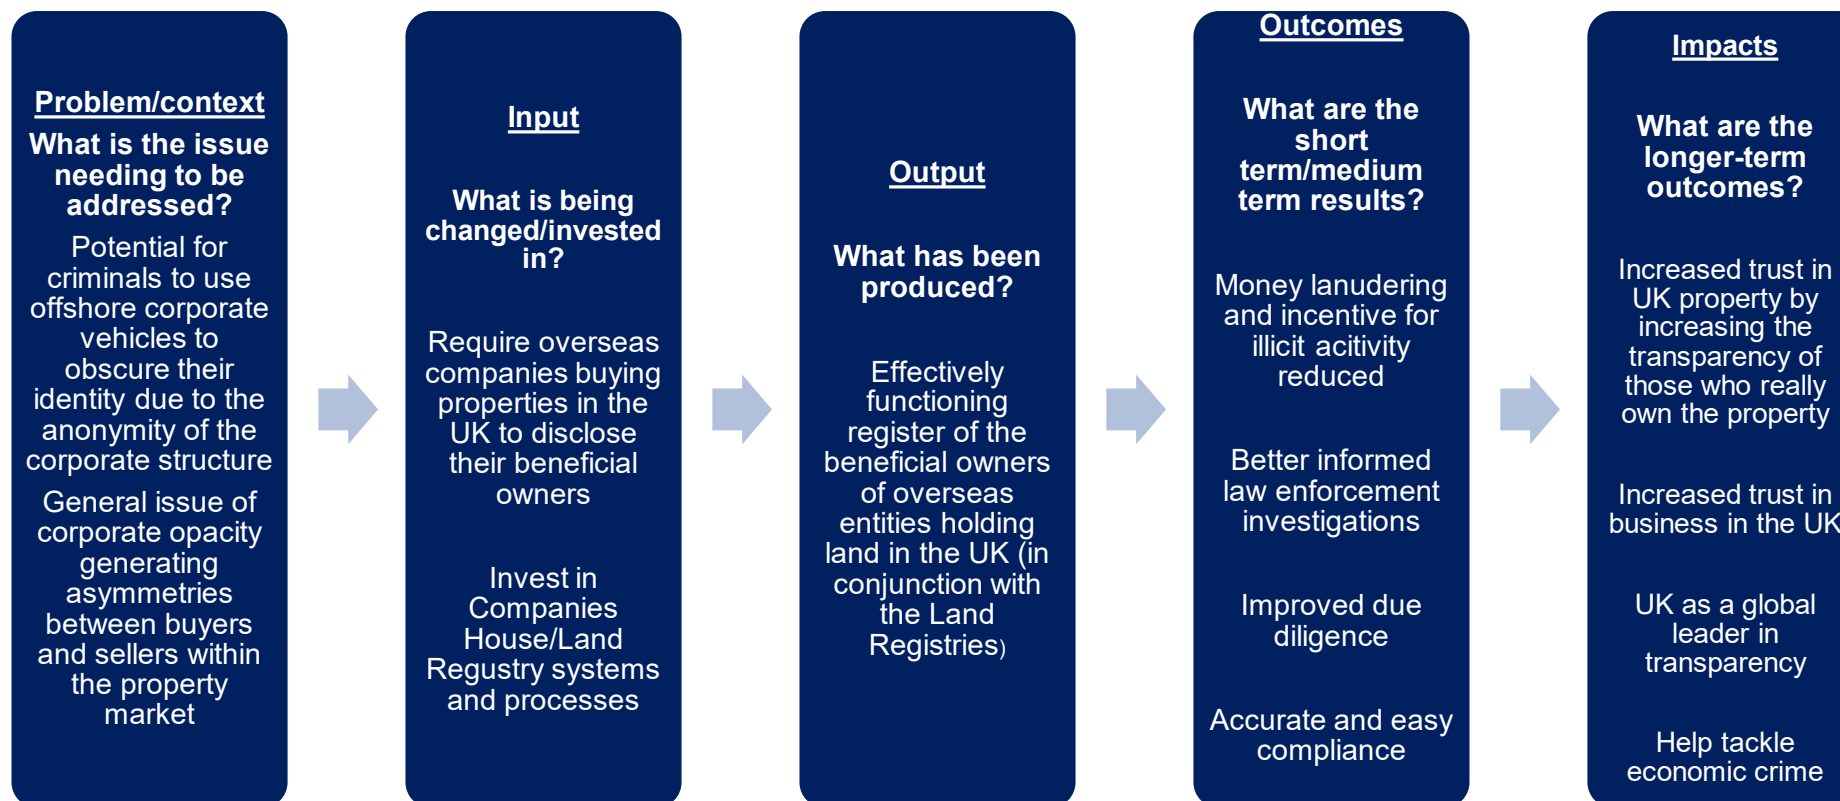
Problem/context

What is the issue needing to be addressed?

Potential for criminals to use offshore corporate vehicles to obscure their identity due to the anonymity of the corporate structure

General issue of corporate opacity generating asymmetries between buyers and sellers within the property market

Input

What is being changed/invested in?

Require overseas companies buying properties in the UK to disclose their beneficial owners

Invest in Companies House/Land Regusty systems and processes

Output

What has been produced?

Effectively functioning register of the beneficial owners of overseas entities holding land in the UK (in conjunction with the Land Registries)

Outcomes

What are the short term/medium term results?

Money lanudering and incentive for illicit acitivity reduced

Better informed law enforcement investigations

Improved due diligence

Accurate and easy compliance

Impacts

What are the longer-term outcomes?

Increased trust in UK property by increasing the transparency of those who really own the property

Increased trust in business in the UK

UK as a global leader in transparency

Help tackle economic crime